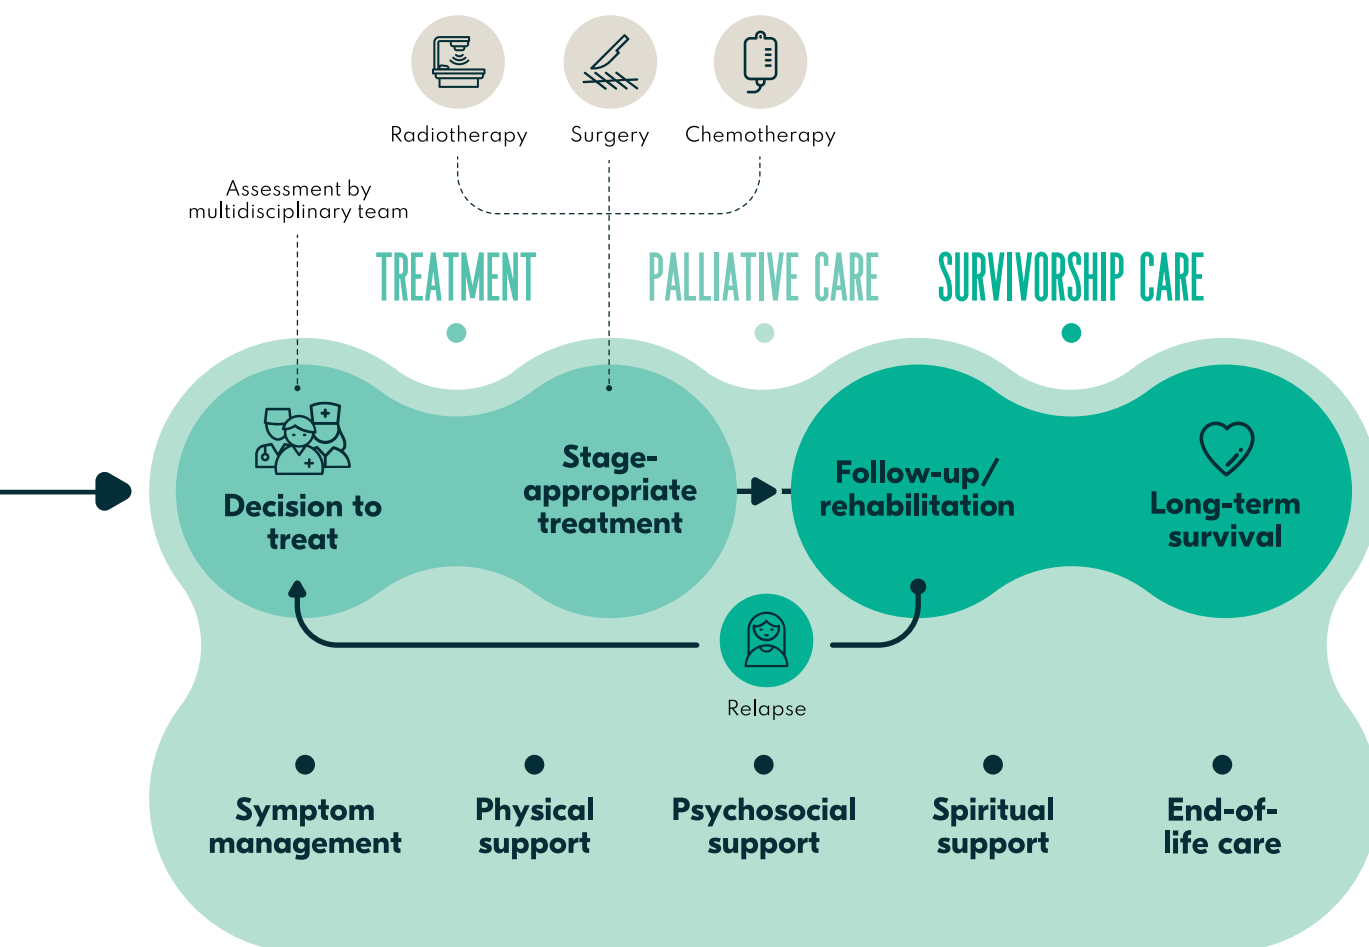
Radiotherapy
Surgery
Chemotherapy

Assessment by multidisciplinary team

TREATMENT
PALLIATIVE CARE
SURVIVORSHIP CARE

Decision to treat

Stage-appropriate treatment

Follow-up/ rehabilitation

Long-term survival

Relapse

Symptom management

Physical support

Psychosocial support

Spiritual support

End-of-life care